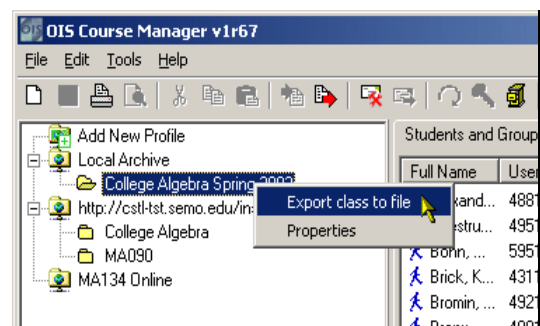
OIS Course Manager v1r67

File Edit Tools Help

Add New Profile
Local Archive
College Algebra Spring 2003
http://cstl-tst.semo.edu/in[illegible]
College Algebra
MA090
MA134 Online

Export class to file
Properties

Students and Group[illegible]

| Full Name | User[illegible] |
|---|---|
| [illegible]xand... | 4881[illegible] |
| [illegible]stru... | 4951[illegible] |
| Bohn, ... | 5951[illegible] |
| Brick, K... | 4311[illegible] |
| Bromin, ... | 4921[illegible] |
| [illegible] | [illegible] |